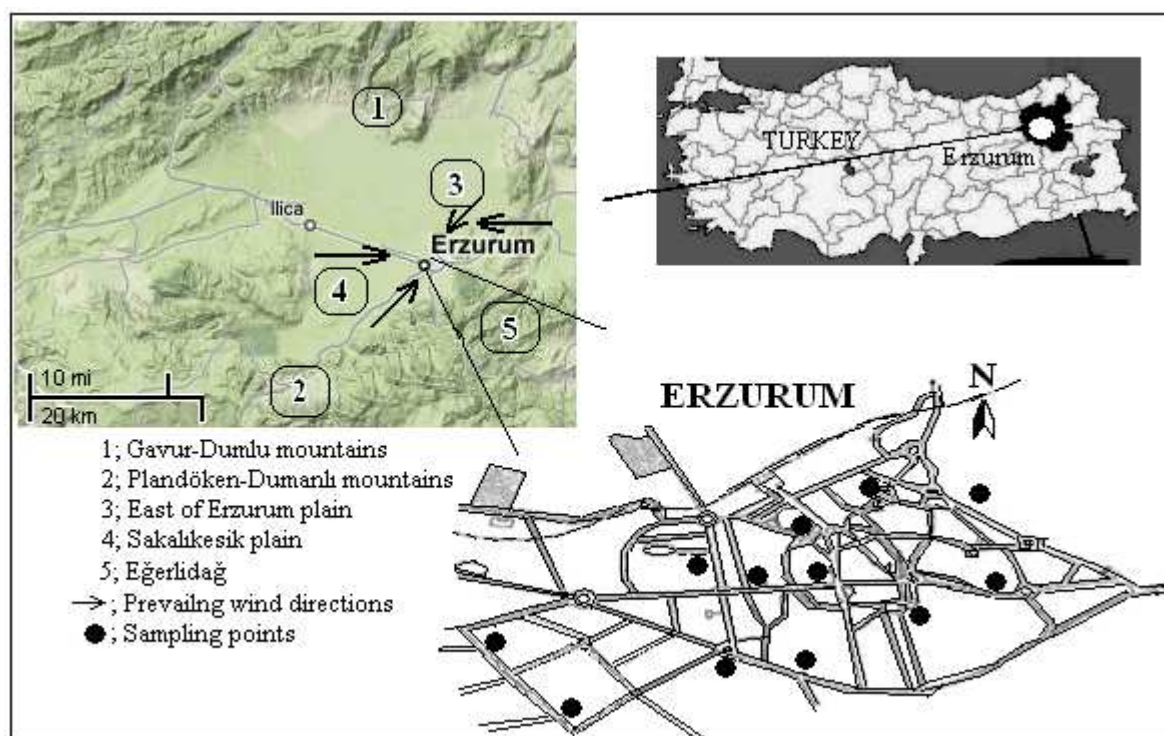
1

3

Ilica

Erzurum

4

5

10 mi

20 km

2

TURKEY

Erzurum

ERZURUM

N

1; Gavur-Dumlu mountains
2; Plandöken-Dumanlı mountains
3; East of Erzurum plain
4; Sakalikesik plain
5; Eğerlidağ
→; Prevailng wind directions
●; Sampling points